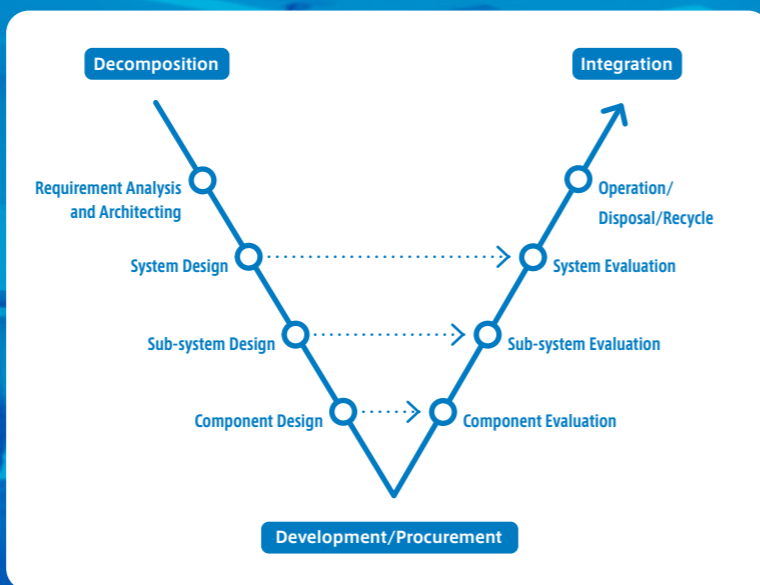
Decomposition

Integration

Requirement Analysis and Architecting

Operation/ Disposal/Recycle

System Design

System Evaluation

Sub-system Design

Sub-system Evaluation

Component Design

Component Evaluation

Development/Procurement